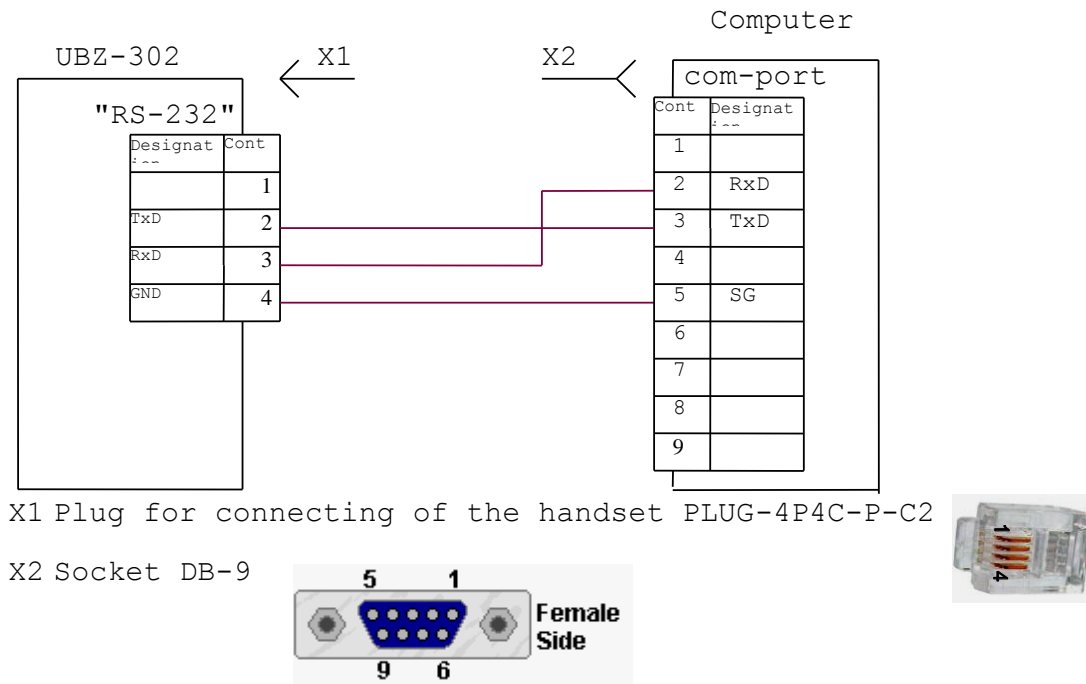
Computer

UBZ-302

X1

X2

com-port

"RS-232"

| Designat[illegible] | Cont |
|---|---|
| | 1 |
| TxD | 2 |
| RxD | 3 |
| GND | 4 |

| Cont | Designat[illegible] |
|---|---|
| 1 | |
| 2 | RxD |
| 3 | TxD |
| 4 | |
| 5 | SG |
| 6 | |
| 7 | |
| 8 | |
| 9 | |

X1 Plug for connecting of the handset PLUG-4P4C-P-C2

1

4

X2 Socket DB-9

5 1

Female Side

9 6